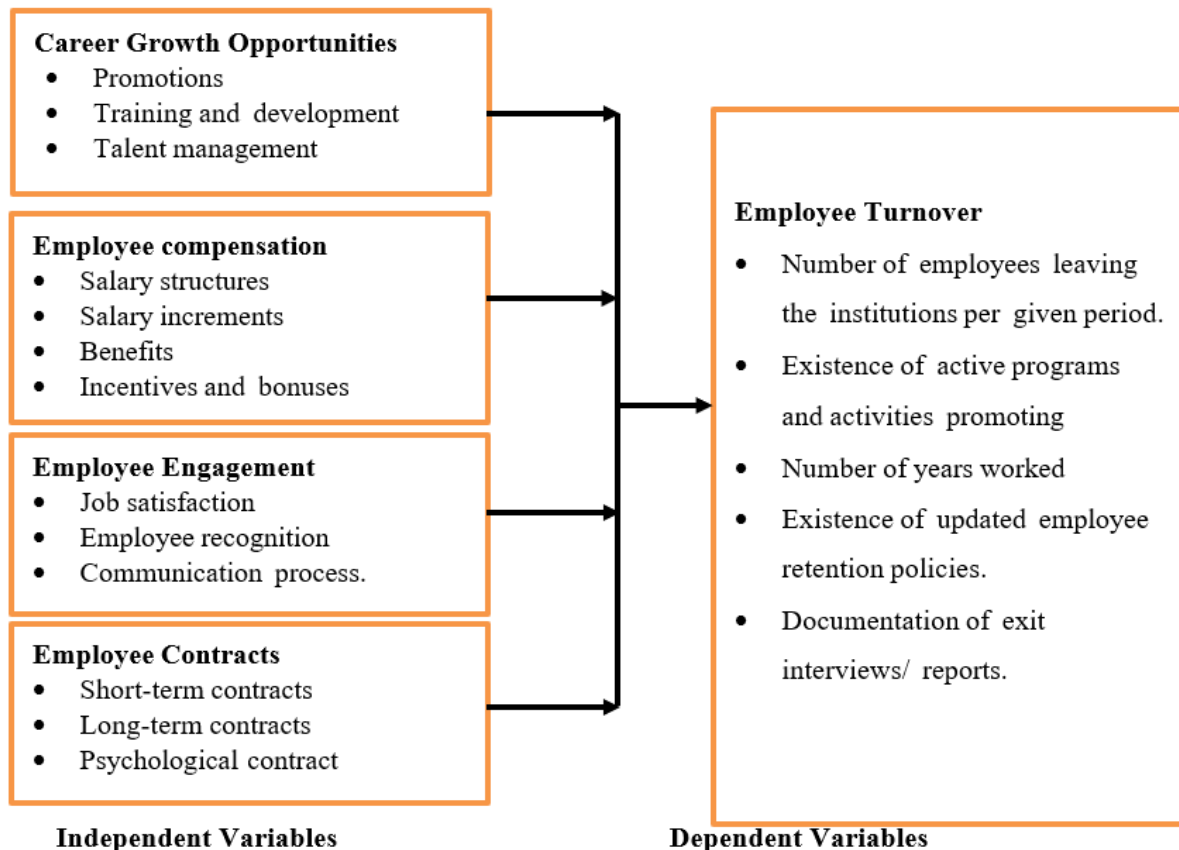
**Career Growth Opportunities**
- Promotions
- Training and development
- Talent management

**Employee compensation**
- Salary structures
- Salary increments
- Benefits
- Incentives and bonuses

**Employee Engagement**
- Job satisfaction
- Employee recognition
- Communication process.

**Employee Contracts**
- Short-term contracts
- Long-term contracts
- Psychological contract

**Employee Turnover**
- Number of employees leaving the institutions per given period.
- Existence of active programs and activities promoting
- Number of years worked
- Existence of updated employee retention policies.
- Documentation of exit interviews/ reports.

**Independent Variables**

**Dependent Variables**